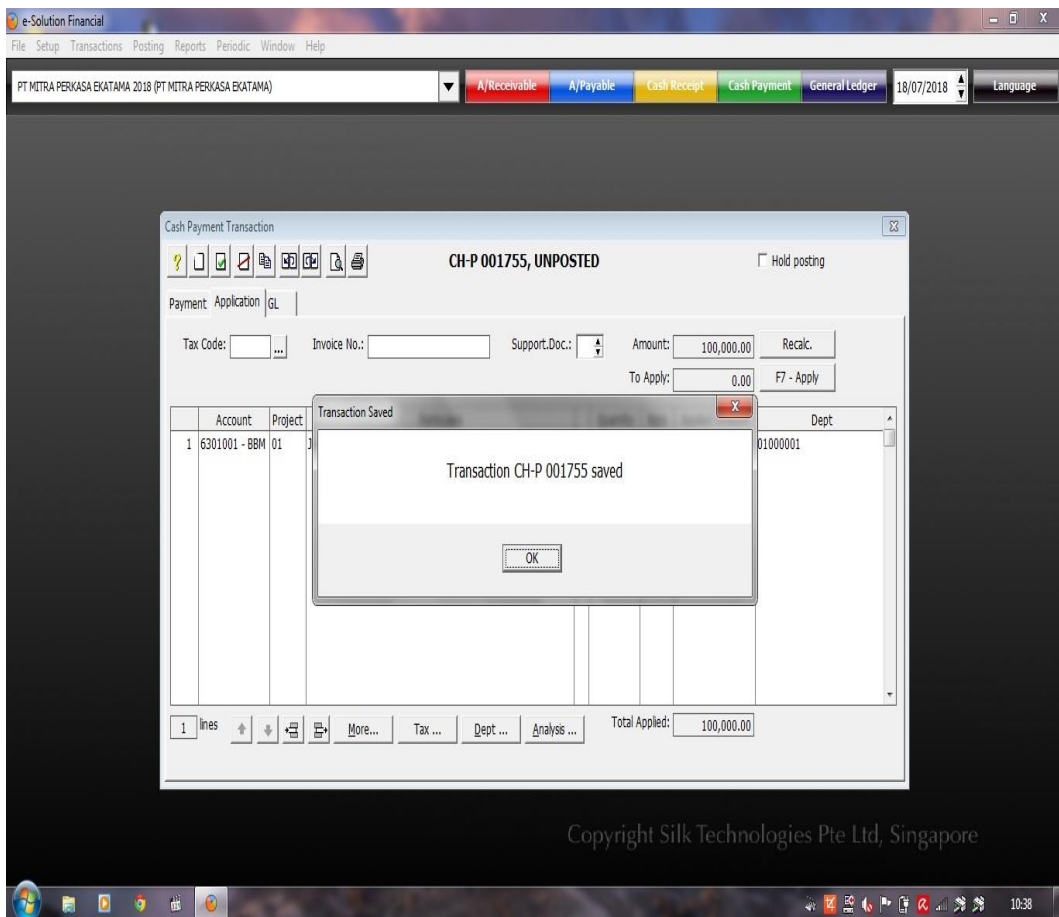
e-Solution Financial

File Setup Transactions Posting Reports Periodic Window Help

PT MITRA PERKASA EKATAMA 2018 (PT MITRA PERKASA EKATAMA)

A/Receivable A/Payable Cash Receipt Cash Payment General Ledger 18/07/2018 Language

Cash Payment Transaction

CH-P 001755, UNPOSTED

Hold posting

Payment Application GL

Tax Code: ... Invoice No.: Support.Doc.: Amount: 100,000.00 Recalc.

To Apply: 0.00 F7 - Apply

| | Account | Project | | Dept |
|---|---|---|---|---|
| 1 | 6301001 - BBM | 01 | J | 01000001 |

Transaction Saved

Transaction CH-P 001755 saved

OK

1 lines More... Tax ... Dept ... Analysis ... Total Applied: 100,000.00

Copyright Silk Technologies Pte Ltd, Singapore

10:38